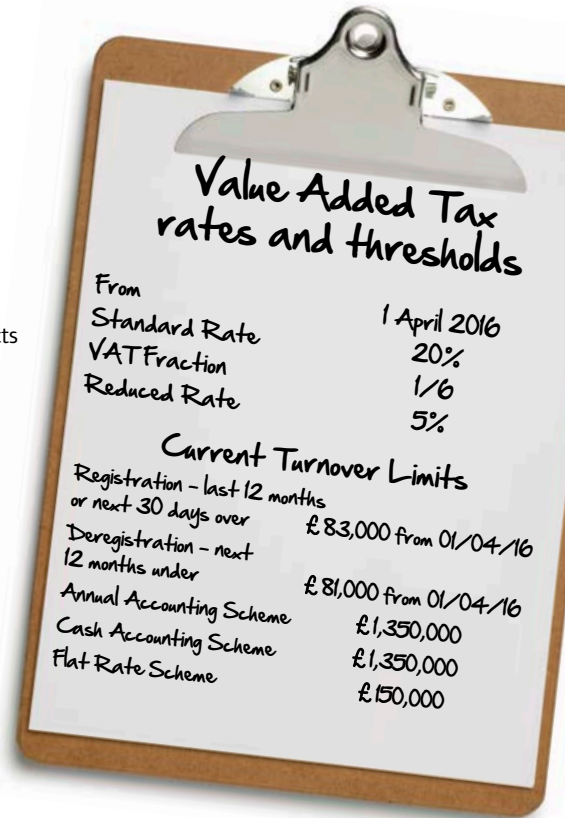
ts

Value Added Tax rates and thresholds

| From | 1 April 2016 |
|---|---|
| Standard Rate | 20% |
| VATFraction | 1/6 |
| Reduced Rate | 5% |

Current Turnover Limits

| | |
|---|---|
| Registration - last 12 months or next 30 days over | £83,000 from 01/04/16 |
| Deregistration - next 12 months under | £81,000 from 01/04/16 |
| Annual Accounting Scheme | £1,350,000 |
| Cash Accounting Scheme | £1,350,000 |
| Flat Rate Scheme | £150,000 |